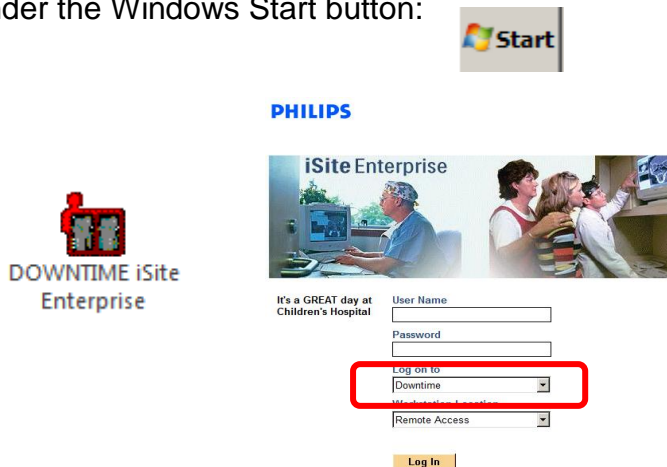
der the Windows Start button:

Start

PHILIPS

iSite Enterprise

DOWNTIME iSite Enterprise

It's a GREAT day at Children's Hospital

User Name

Password

Log on to

Downtime

Workstation Location

Remote Access

Log In